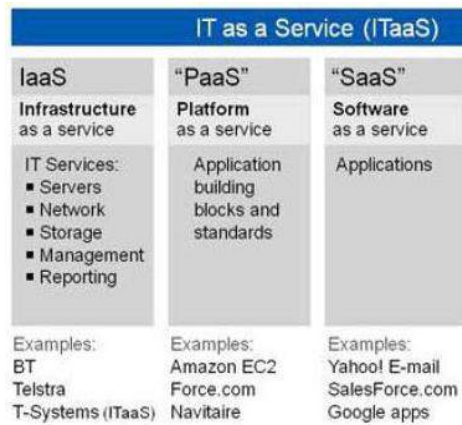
IT as a Service (ITaaS)

IaaS
Infrastructure as a service
IT Services:
■ Servers
■ Network
■ Storage
■ Management
■ Reporting
Examples:
BT
Telstra
T-Systems (ITaaS)

"PaaS"
Platform as a service
Application building blocks and standards
Examples:
Amazon EC2
Force.com
Navitaire

"SaaS"
Software as a service
Applications
Examples:
Yahoo! E-mail
SalesForce.com
Google apps